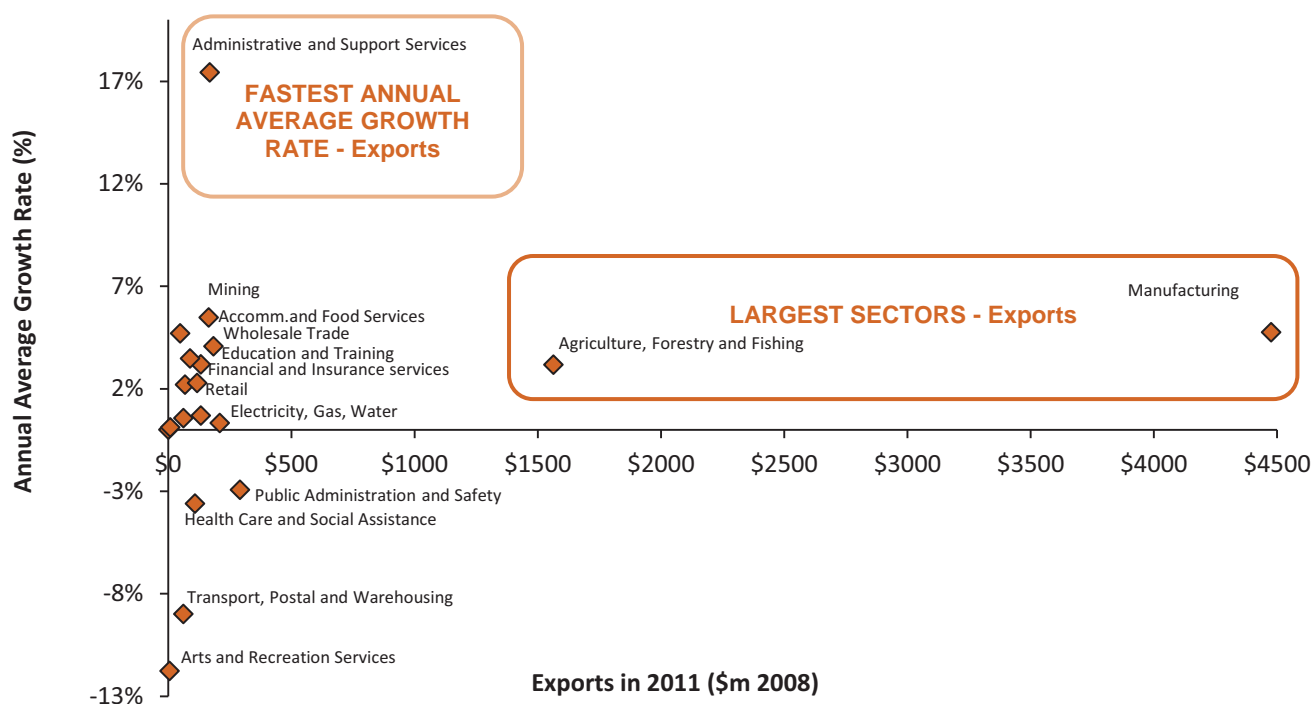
Administrative and Support Services

FASTEST ANNUAL AVERAGE GROWTH RATE - Exports

17%

12%

7%

2%

-3%

-8%

-13%

Annual Average Growth Rate (%)

Mining

Accomm.and Food Services

Wholesale Trade

Education and Training

Financial and Insurance services

Retail

Electricity, Gas, Water

Manufacturing

LARGEST SECTORS - Exports

Agriculture, Forestry and Fishing

$0 $500 $1000 $1500 $2000 $2500 $3000 $3500 $4000 $4500

Public Administration and Safety

Health Care and Social Assistance

Transport, Postal and Warehousing

Arts and Recreation Services

Exports in 2011 ($m 2008)